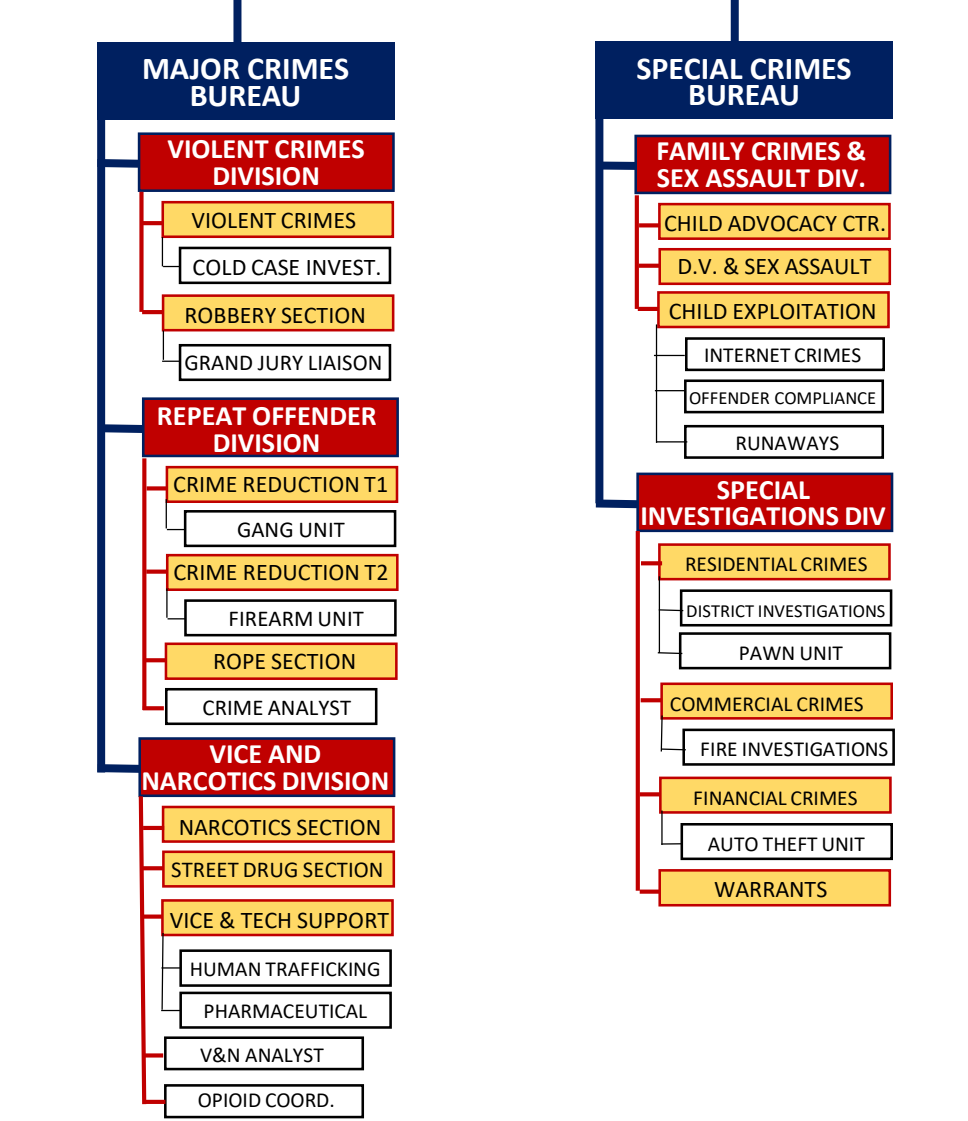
MAJOR CRIMES BUREAU

VIOLENT CRIMES DIVISION

VIOLENT CRIMES

COLD CASE INVEST.

ROBBERY SECTION

GRAND JURY LIAISON

REPEAT OFFENDER DIVISION

CRIME REDUCTION T1

GANG UNIT

CRIME REDUCTION T2

FIREARM UNIT

ROPE SECTION

CRIME ANALYST

VICE AND NARCOTICS DIVISION

NARCOTICS SECTION

STREET DRUG SECTION

VICE & TECH SUPPORT

HUMAN TRAFFICKING

PHARMACEUTICAL

V&N ANALYST

OPIOID COORD.

SPECIAL CRIMES BUREAU

FAMILY CRIMES & SEX ASSAULT DIV.

CHILD ADVOCACY CTR.

D.V. & SEX ASSAULT

CHILD EXPLOITATION

INTERNET CRIMES

OFFENDER COMPLIANCE

RUNAWAYS

SPECIAL INVESTIGATIONS DIV

RESIDENTIAL CRIMES

DISTRICT INVESTIGATIONS

PAWN UNIT

COMMERCIAL CRIMES

FIRE INVESTIGATIONS

FINANCIAL CRIMES

AUTO THEFT UNIT

WARRANTS